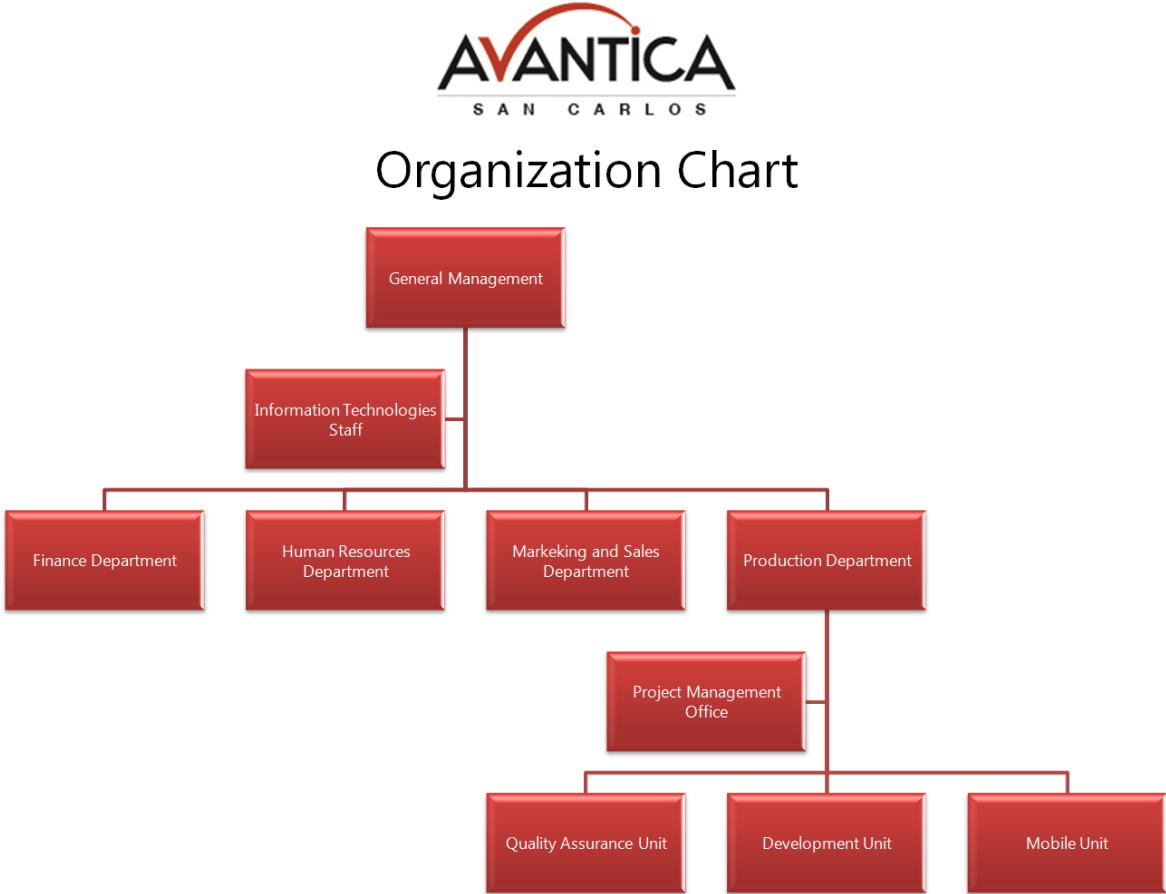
AVANTICA
SAN CARLOS

Organization Chart

General Management

Information Technologies Staff

Finance Department

Human Resources Department

Markeking and Sales Department

Production Department

Project Management Office

Quality Assurance Unit

Development Unit

Mobile Unit